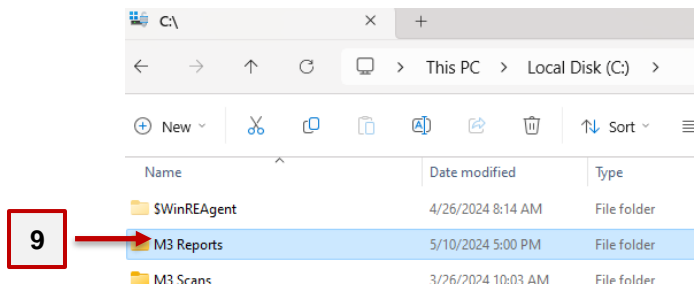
C:\

This PC > Local Disk (C:) >

New Sort

| Name | Date modified | Type |
|---|---|---|
| $WinREAgent | 4/26/2024 8:14 AM | File folder |
| M3 Reports | 5/10/2024 5:00 PM | File folder |
| M3 Scans | 3/26/2024 10:03 AM | File folder |

9